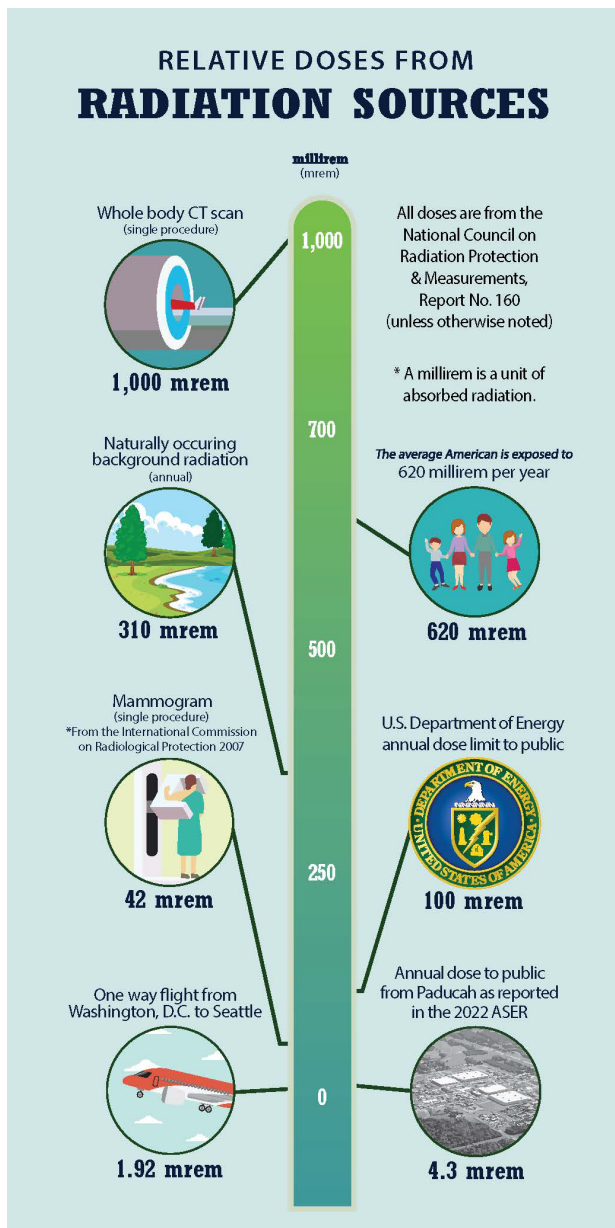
RELATIVE DOSES FROM
RADIATION SOURCES

millirem
(mrem)

Whole body CT scan
(single procedure)

1,000 mrem

All doses are from the National Council on Radiation Protection & Measurements, Report No. 160 (unless otherwise noted)

* A millirem is a unit of absorbed radiation.

1,000

700

Naturally occuring background radiation
(annual)

310 mrem

The average American is exposed to 620 millirem per year

620 mrem

500

Mammogram
(single procedure)
*From the International Commission on Radiological Protection 2007

42 mrem

U.S. Department of Energy annual dose limit to public

DEPARTMENT OF ENERGY
UNITED STATES OF AMERICA

100 mrem

250

One way flight from Washington, D.C. to Seattle

1.92 mrem

Annual dose to public from Paducah as reported in the 2022 ASER

4.3 mrem

0